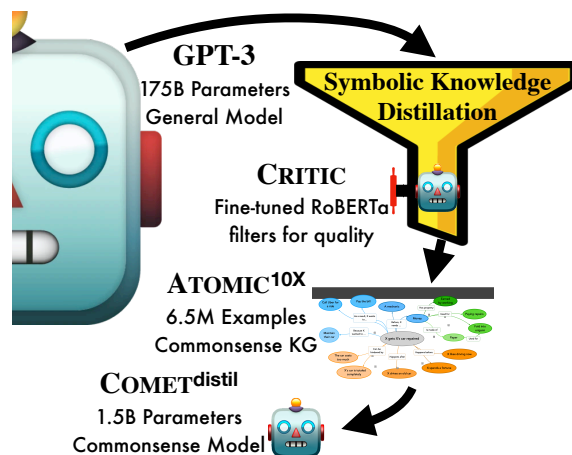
GPT-3
175B Parameters
General Model

Symbolic Knowledge Distillation

CRITIC
Fine-tuned RoBERTa
filters for quality

ATOMIC$^{10X}$
6.5M Examples
Commonsense KG

X gets X's car repaired

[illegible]

COMET$^{distil}$
1.5B Parameters
Commonsense Model